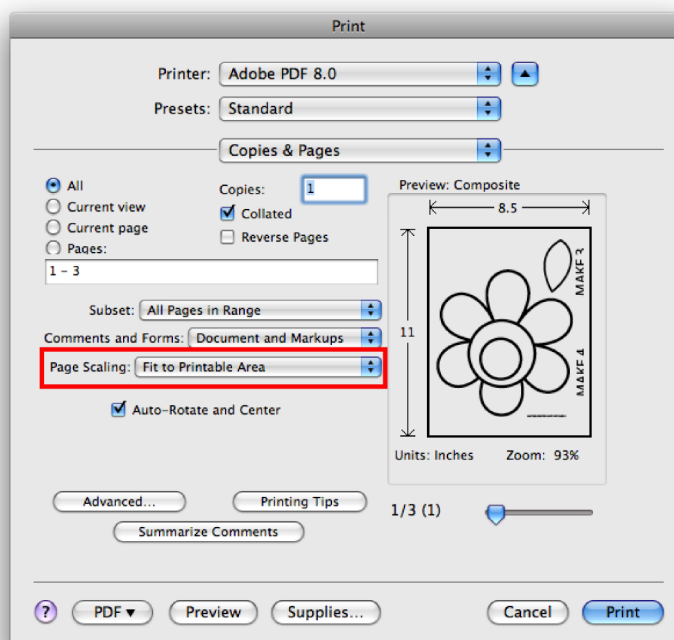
Print

Printer: Adobe PDF 8.0

Presets: Standard

Copies & Pages

All
Current view
Current page
Pages:
1 - 3

Copies: 1
Collated
Reverse Pages

Preview: Composite
8.5
11
MAKE 3
MAKE 4
Units: Inches
Zoom: 93%

Subset: All Pages in Range
Comments and Forms: Document and Markups
Page Scaling: Fit to Printable Area
Auto-Rotate and Center

Advanced...
Printing Tips
Summarize Comments

1/3 (1)

?
PDF ▾
Preview
Supplies...
Cancel
Print